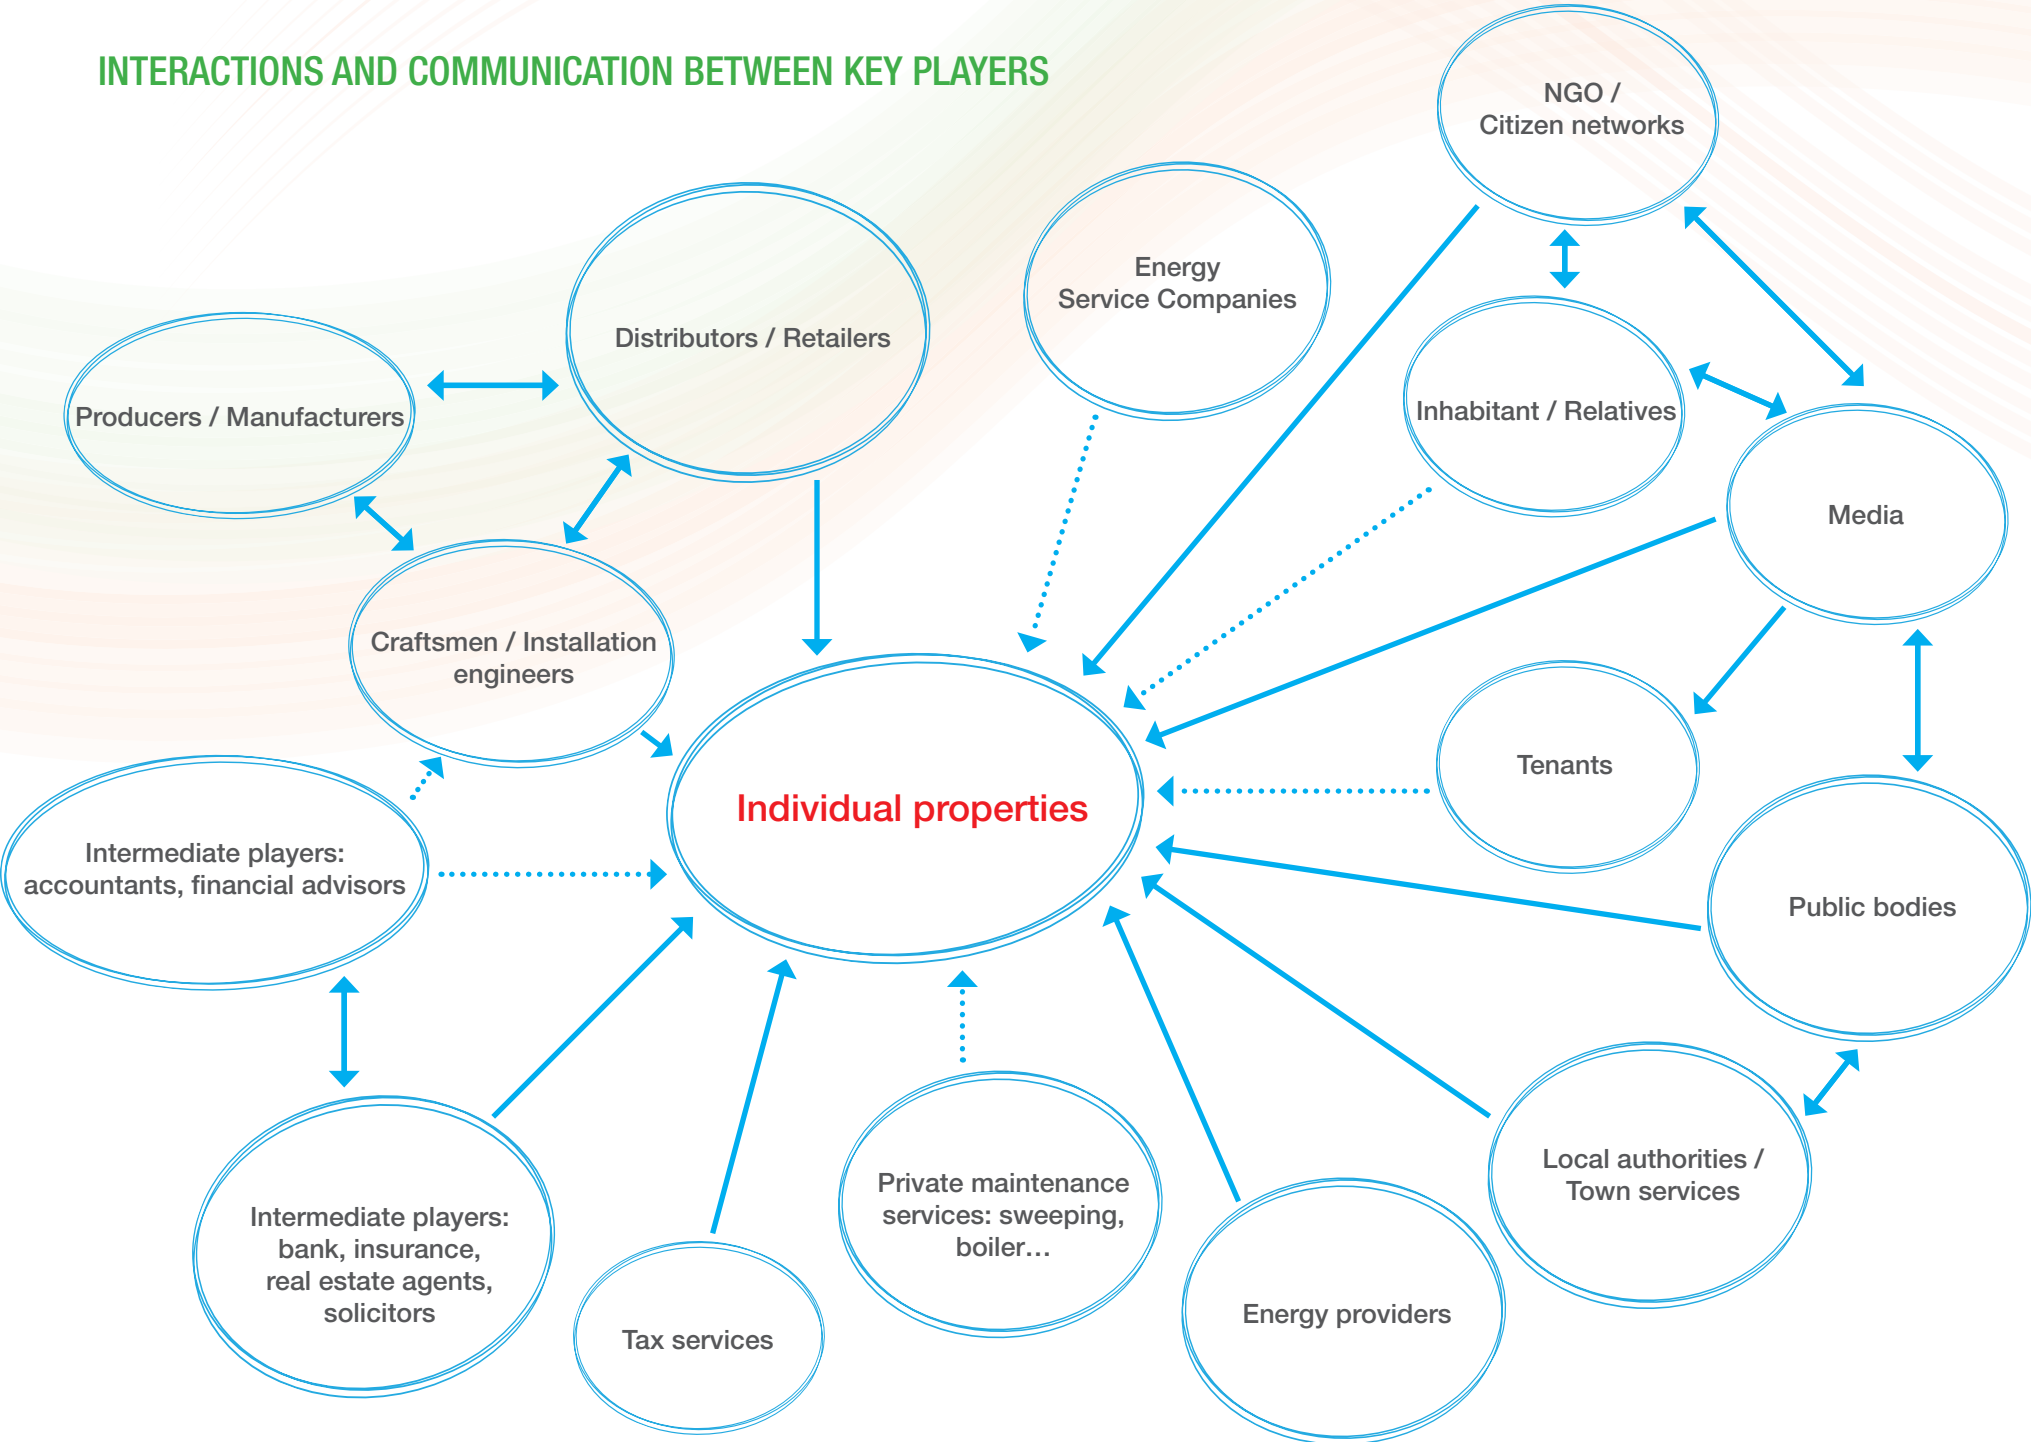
INTERACTIONS AND COMMUNICATION BETWEEN KEY PLAYERS

NGO / Citizen networks

Energy Service Companies

Distributors / Retailers

Producers / Manufacturers

Inhabitant / Relatives

Media

Craftsmen / Installation engineers

Tenants

Individual properties

Intermediate players: accountants, financial advisors

Public bodies

Local authorities / Town services

Intermediate players: bank, insurance, real estate agents, solicitors

Private maintenance services: sweeping, boiler…

Energy providers

Tax services